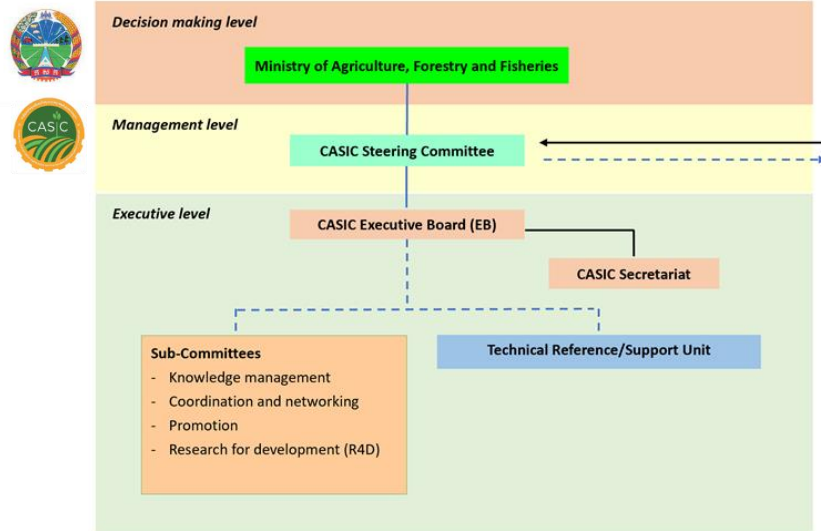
CASIC

Decision making level

Ministry of Agriculture, Forestry and Fisheries

Management level

CASIC Steering Committee

Executive level

CASIC Executive Board (EB)

CASIC Secretariat

Sub-Committees
- Knowledge management
- Coordination and networking
- Promotion
- Research for development (R4D)

Technical Reference/Support Unit